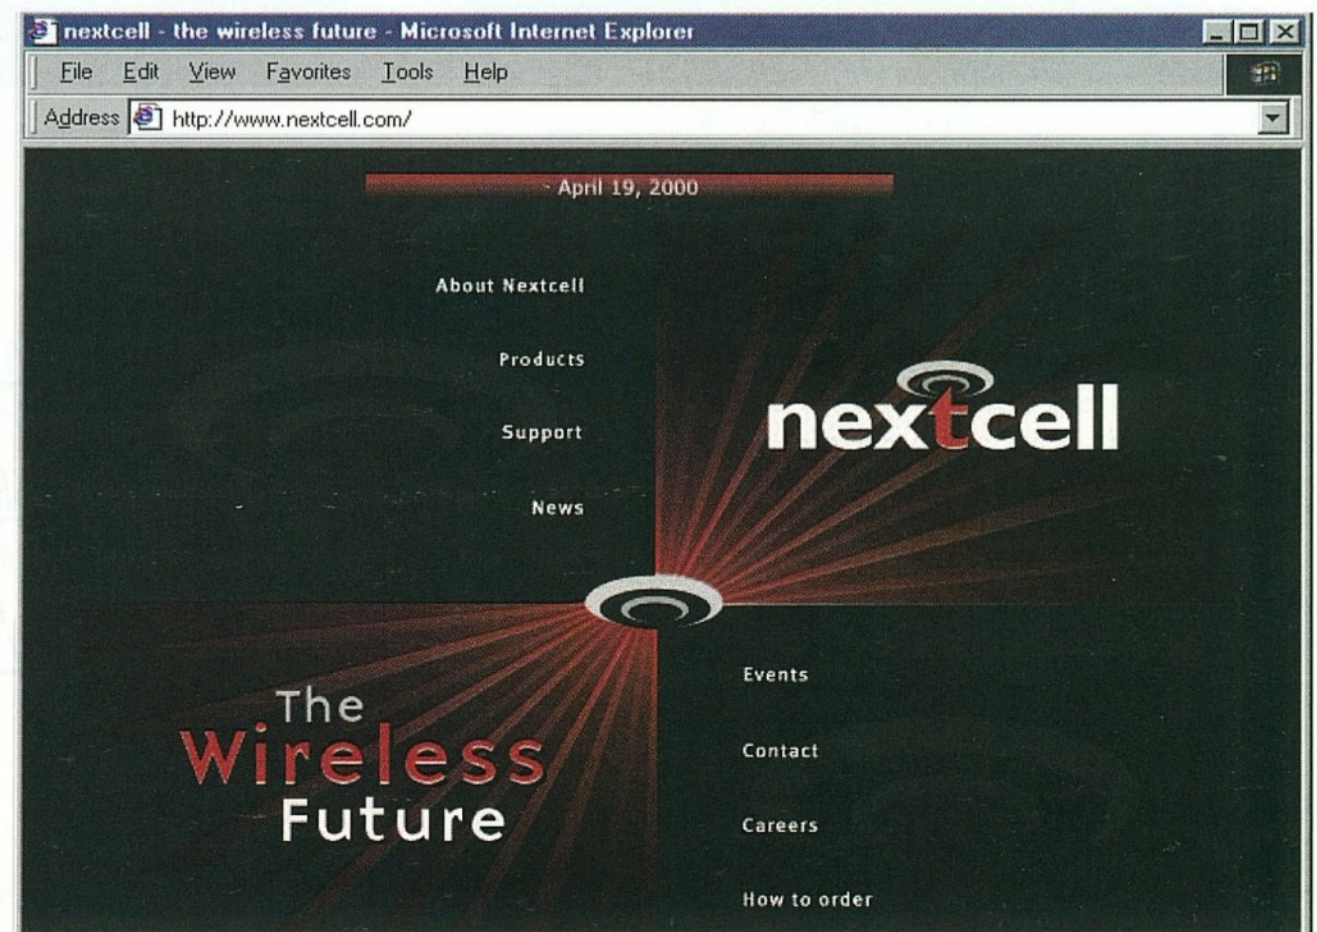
nextcell - the wireless future - Microsoft Internet Explorer

File Edit View Favorites Tools Help

Address http://www.nextcell.com/

April 19, 2000

About Nextcell

Products

Support

News

nextcell

Events

Contact

Careers

How to order

The Wireless Future